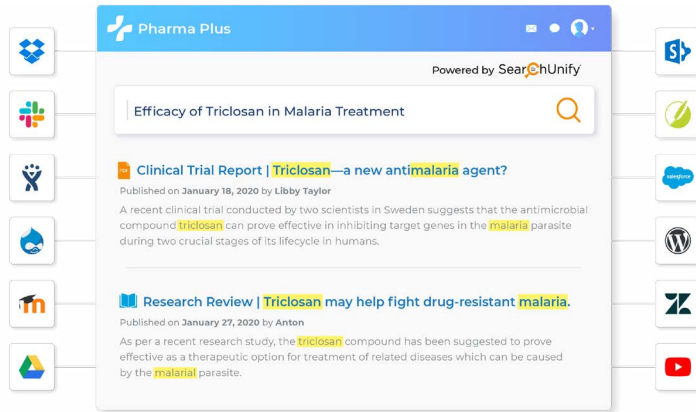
Pharma Plus

Powered by SearchUnify

Efficacy of Triclosan in Malaria Treatment

Clinical Trial Report | Triclosan—a new antimalaria agent?

Published on January 18, 2020 by Libby Taylor

A recent clinical trial conducted by two scientists in Sweden suggests that the antimicrobial compound triclosan can prove effective in inhibiting target genes in the malaria parasite during two crucial stages of its lifecycle in humans.

Research Review | Triclosan may help fight drug-resistant malaria.

Published on January 27, 2020 by Anton

As per a recent research study, the triclosan compound has been suggested to prove effective as a therapeutic option for treatment of related diseases which can be caused by the malarial parasite.

salesforce